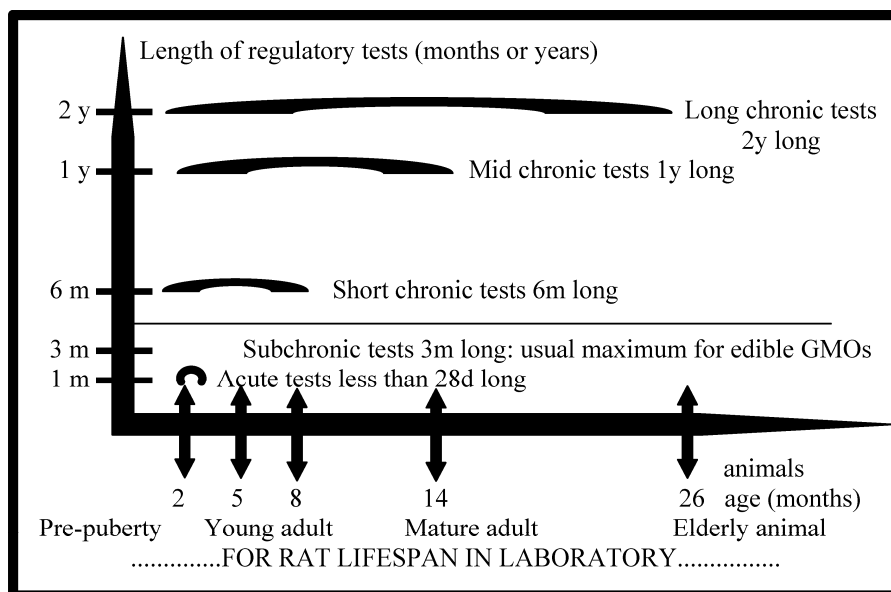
Length of regulatory tests (months or years)

2 y

Long chronic tests 2y long

1 y

Mid chronic tests 1y long

6 m

Short chronic tests 6m long

3 m

Subchronic tests 3m long: usual maximum for edible GMOs

1 m

Acute tests less than 28d long

2 5 8 14 26 animals age (months)

Pre-puberty Young adult Mature adult Elderly animal

..............FOR RAT LIFESPAN IN LABORATORY................